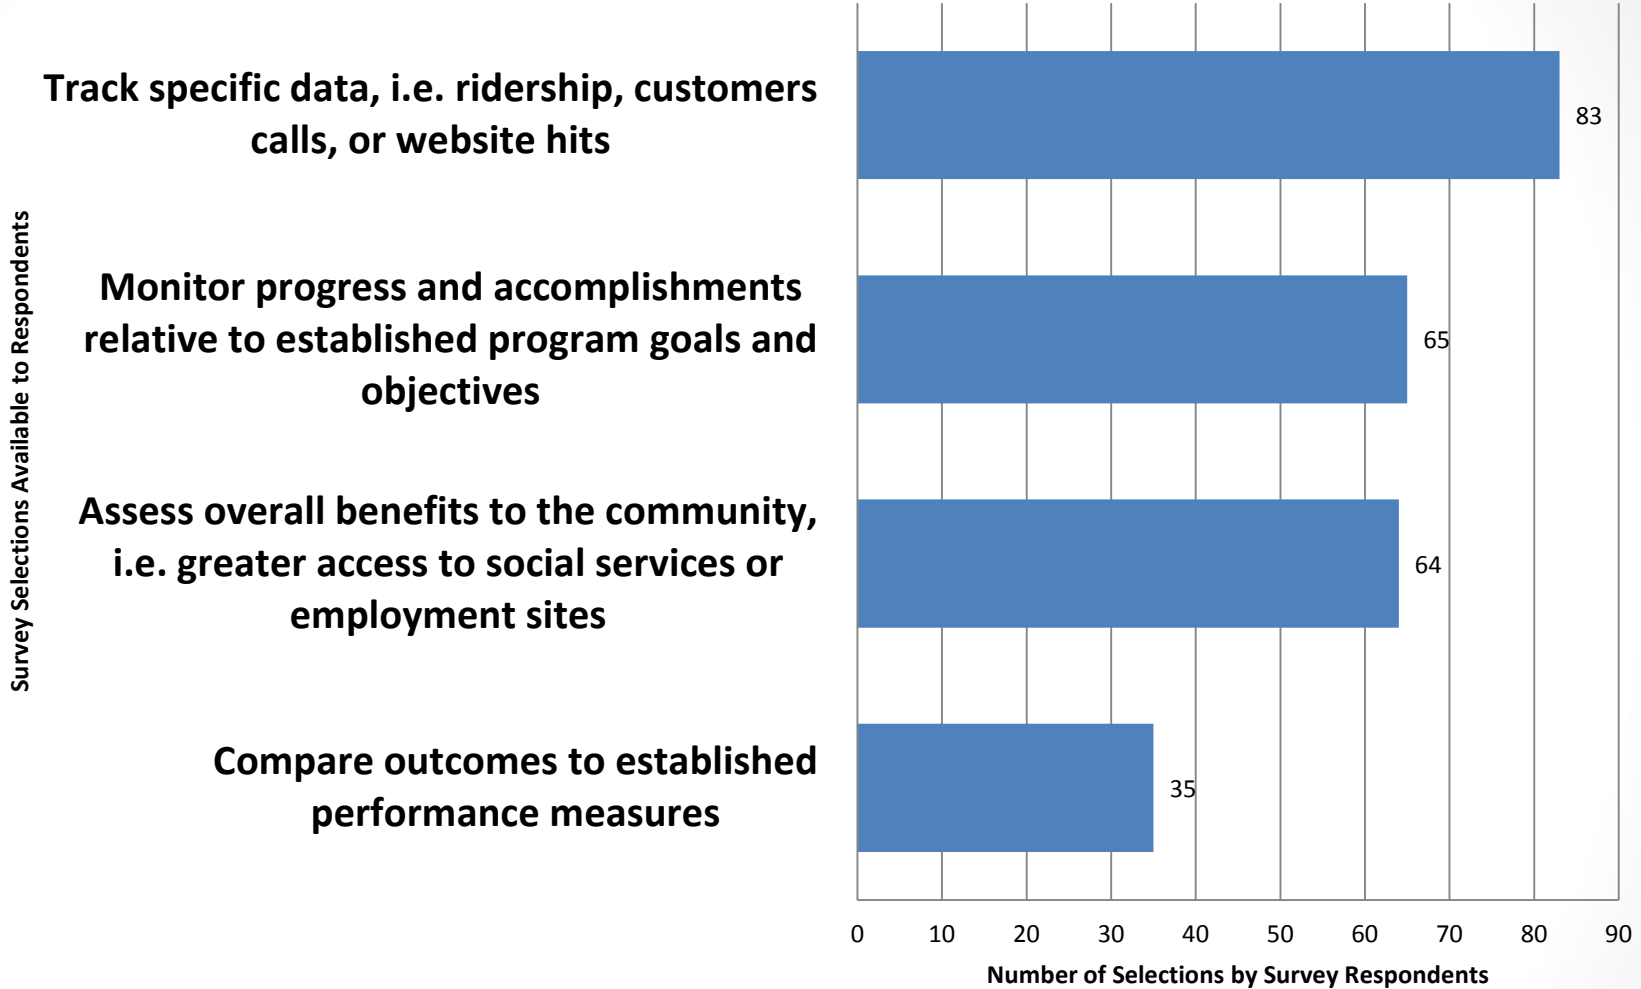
Survey Selections Available to Respondents

Track specific data, i.e. ridership, customers calls, or website hits

83

Monitor progress and accomplishments relative to established program goals and objectives

65

Assess overall benefits to the community, i.e. greater access to social services or employment sites

64

Compare outcomes to established performance measures

35

0 10 20 30 40 50 60 70 80 90

Number of Selections by Survey Respondents